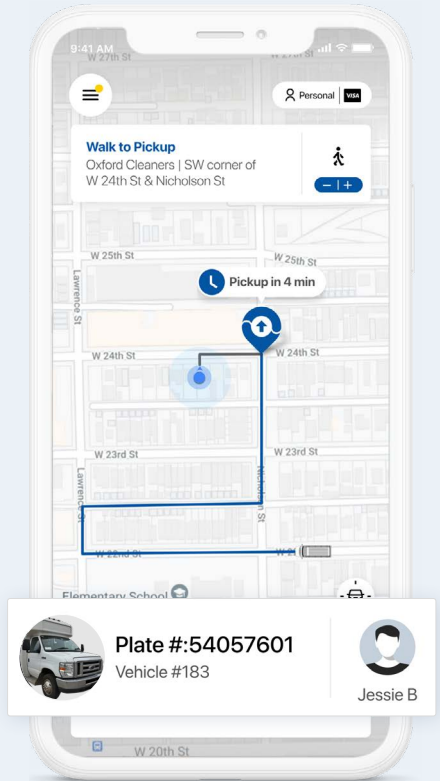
9:41 AM

W 27th St

Personal | VISA

Walk to Pickup
Oxford Cleaners | SW corner of W 24th St & Nicholson St

− | +

W 25th St
W 25th St

Pickup in 4 min

Lawrence St

W 24th St
W 24th St

W 23rd St
W 23rd St

Lawrence St

Nicholson St

W 22nd St

Elementary School

Plate #:54057601
Vehicle #183

Jessie B

W 20th St